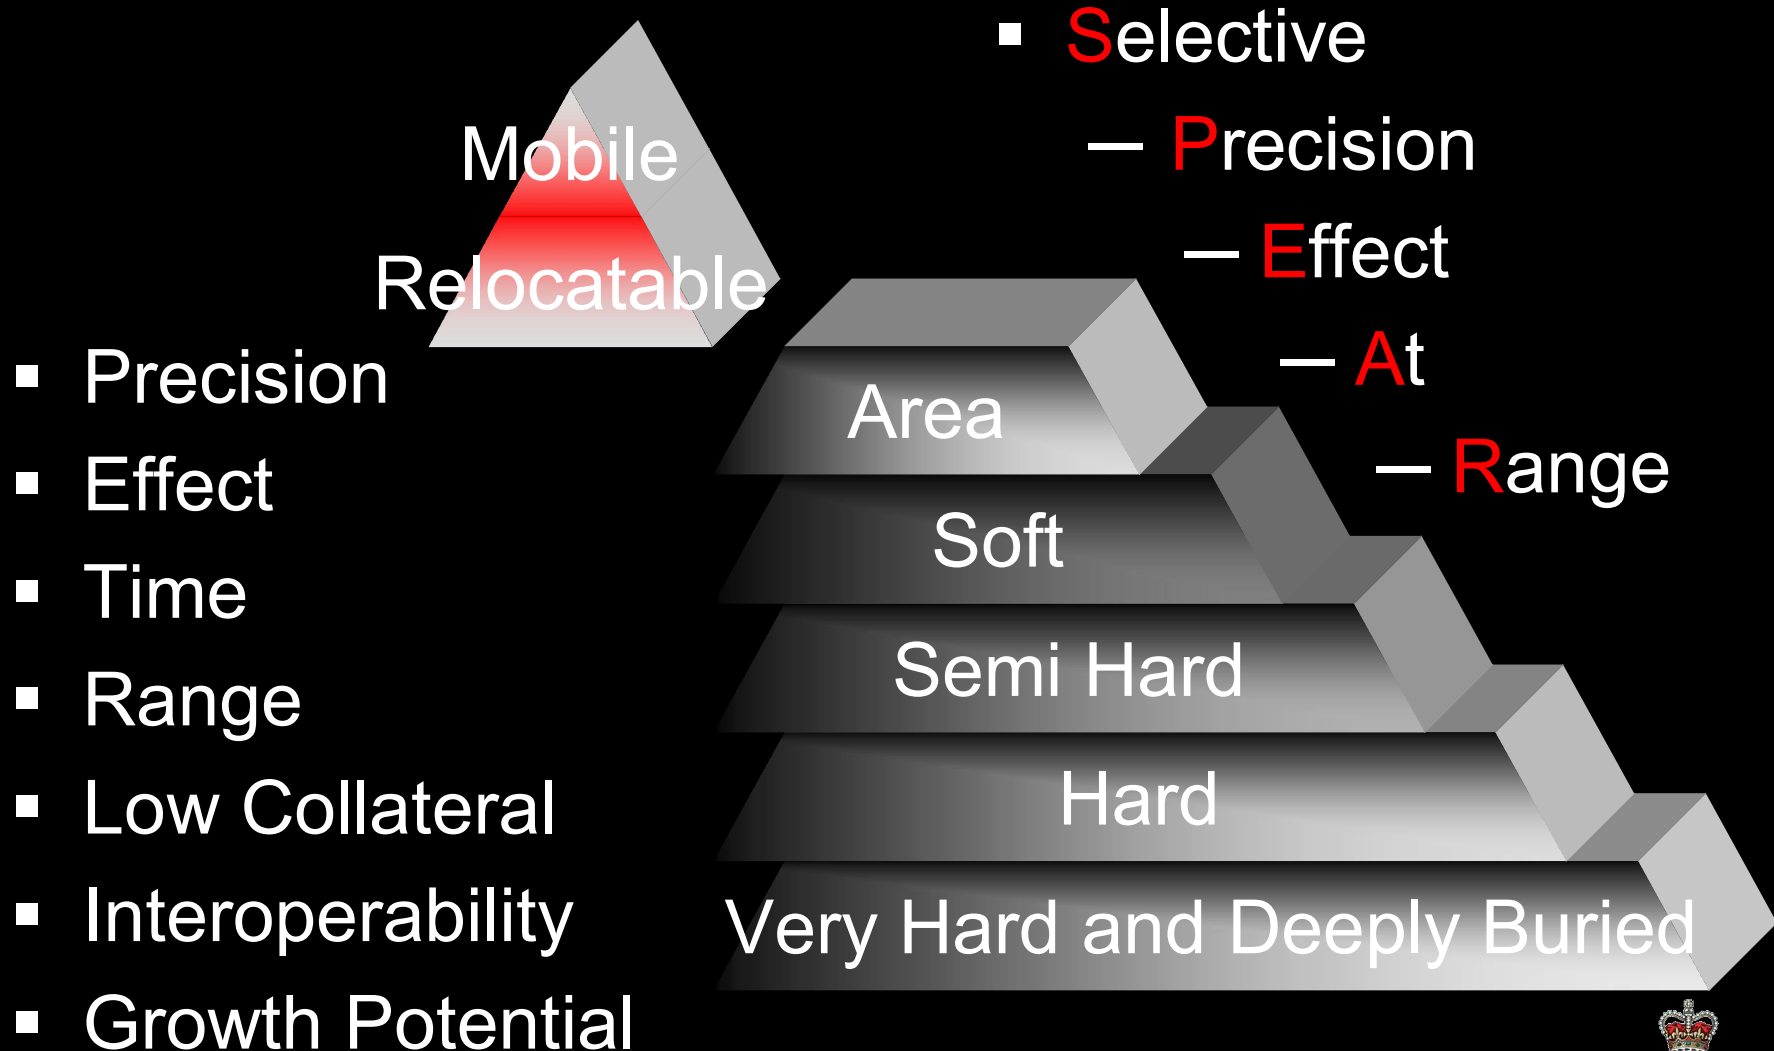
Mobile

Relocatable

Area

Soft

Semi Hard

Hard

Very Hard and Deeply Buried

- Selective
  – Precision
  – Effect
  – At
  – Range

- Precision
- Effect
- Time
- Range
- Low Collateral
- Interoperability
- Growth Potential